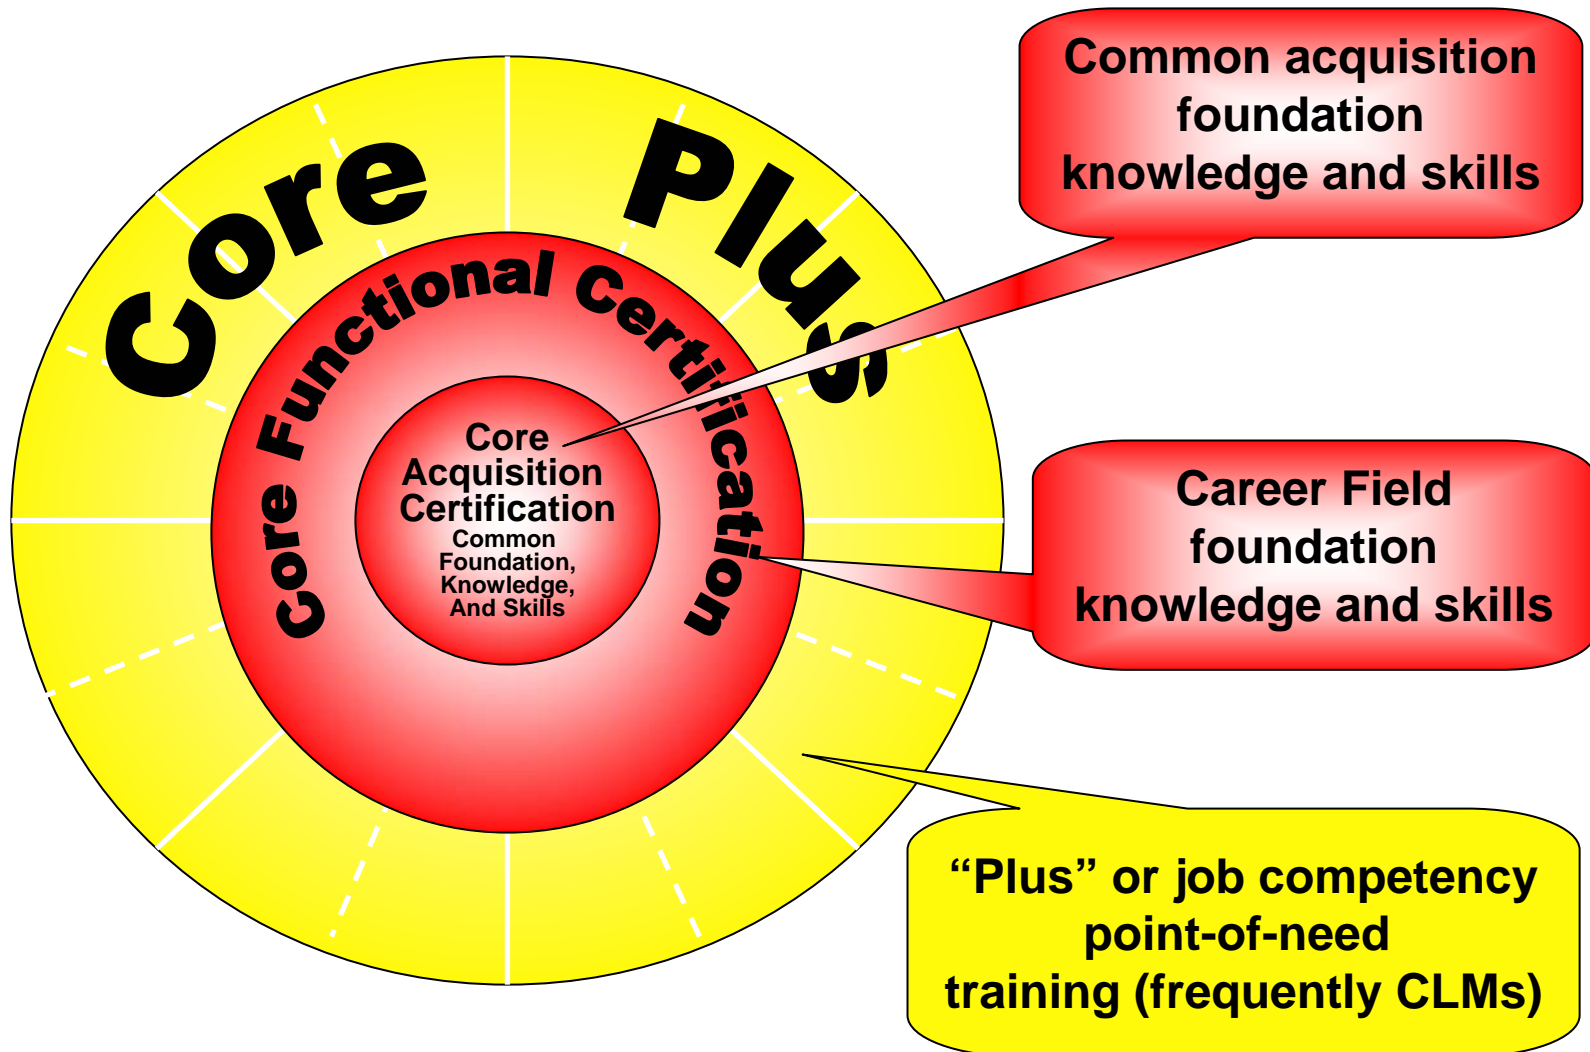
Core Plus

Core Functional Certification

Core Acquisition Certification
Common Foundation, Knowledge, And Skills

Common acquisition foundation knowledge and skills

Career Field foundation knowledge and skills

“Plus” or job competency point-of-need training (frequently CLMs)